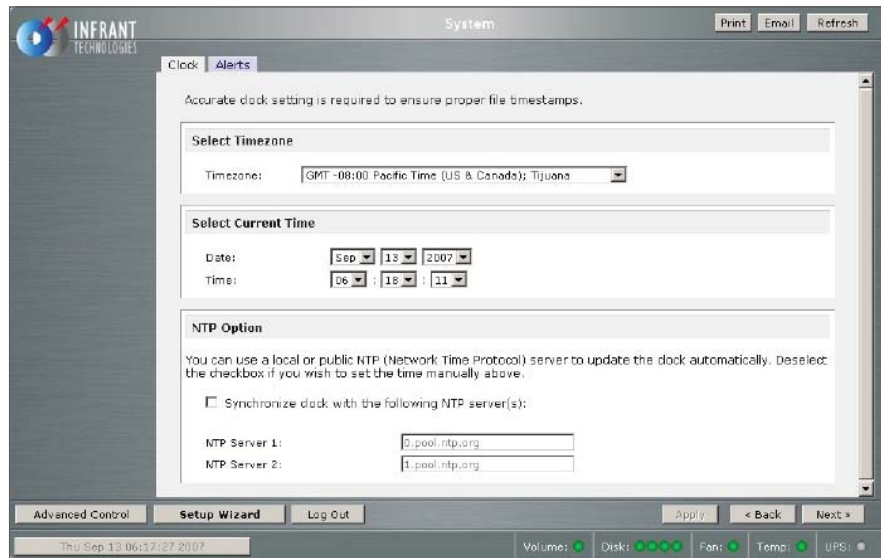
INFRANT TECHNOLOGIES

System

Print Email Refresh

Clock Alerts

Accurate clock setting is required to ensure proper file timestamps.

Select Timezone

Timezone: GMT -08:00 Pacific Time (US & Canada); Tijuana

Select Current Time

Date: Sep 13 2007

Time: 06 : 18 : 11

NTP Option

You can use a local or public NTP (Network Time Protocol) server to update the clock automatically. Deselect the checkbox if you wish to set the time manually above.

Synchronize clock with the following NTP server(s):

NTP Server 1: 0.pool.ntp.org

NTP Server 2: 1.pool.ntp.org

Advanced Control Setup Wizard Log Out Apply « Back Next »

Thu Sep 13 06:17:27 2007 Volume: Disk: Fan: Temp: UPS: